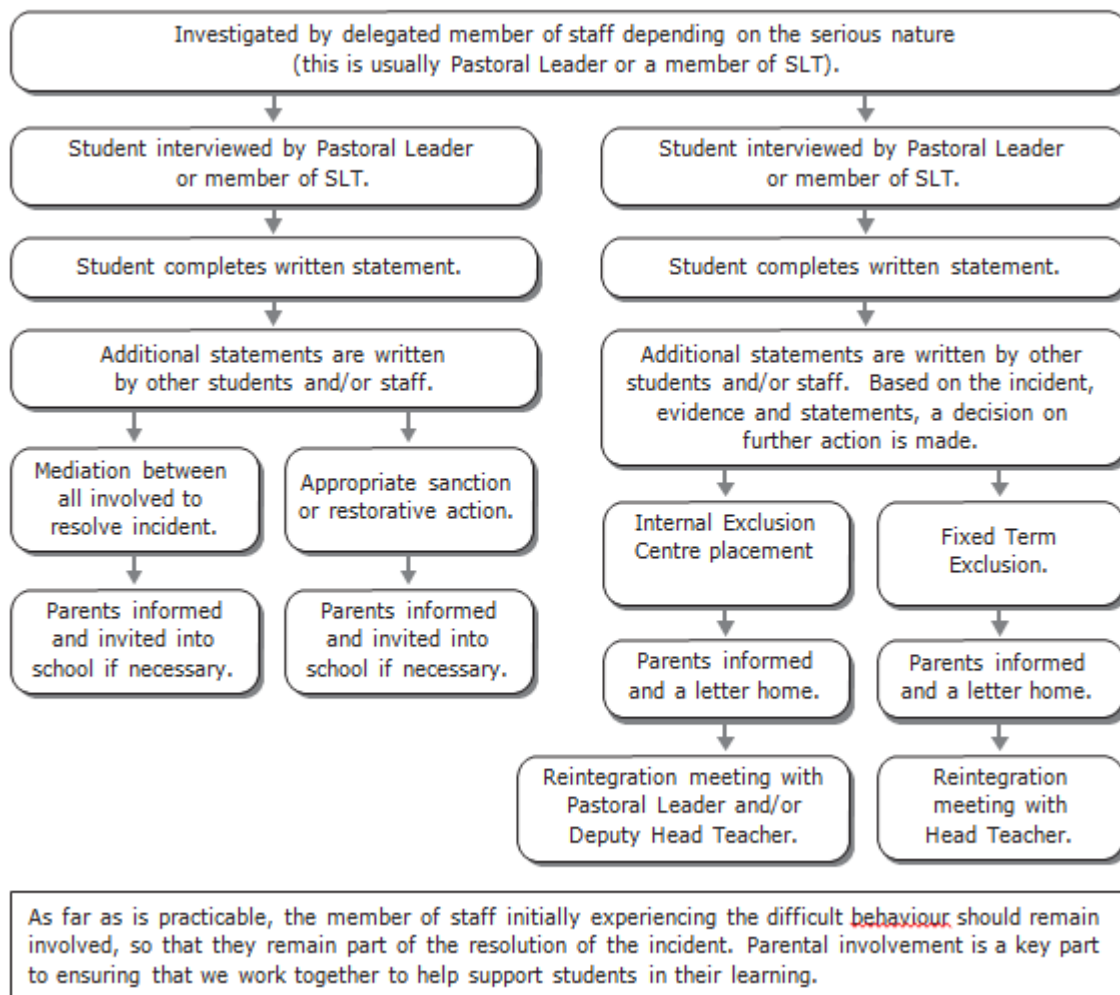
Investigated by delegated member of staff depending on the serious nature (this is usually Pastoral Leader or a member of SLT).

Student interviewed by Pastoral Leader or member of SLT.

Student completes written statement.

Additional statements are written by other students and/or staff.

Mediation between all involved to resolve incident.

Parents informed and invited into school if necessary.

Appropriate sanction or restorative action.

Parents informed and invited into school if necessary.

Student interviewed by Pastoral Leader or member of SLT.

Student completes written statement.

Additional statements are written by other students and/or staff. Based on the incident, evidence and statements, a decision on further action is made.

Internal Exclusion Centre placement

Parents informed and a letter home.

Reintegration meeting with Pastoral Leader and/or Deputy Head Teacher.

Fixed Term Exclusion.

Parents informed and a letter home.

Reintegration meeting with Head Teacher.

As far as is practicable, the member of staff initially experiencing the difficult behaviour should remain involved, so that they remain part of the resolution of the incident. Parental involvement is a key part to ensuring that we work together to help support students in their learning.